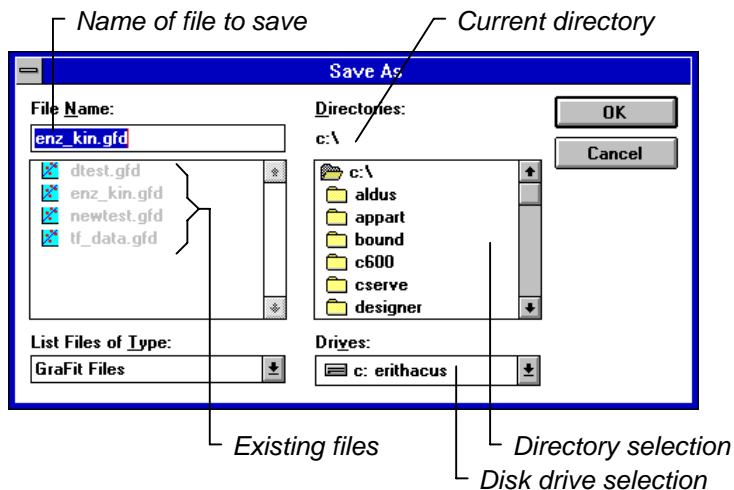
Name of file to save

Current directory

Save As

File Name:

enz_kin.gfd

dtest.gfd
enz_kin.gfd
newtest.gfd
tf_data.gfd

List Files of Type:

GraFit Files

Directories:

c:\

c:\
aldus
appart
bound
c600
cserve
designer

Drives:

c: erithacus

OK

Cancel

Existing files

Directory selection

Disk drive selection